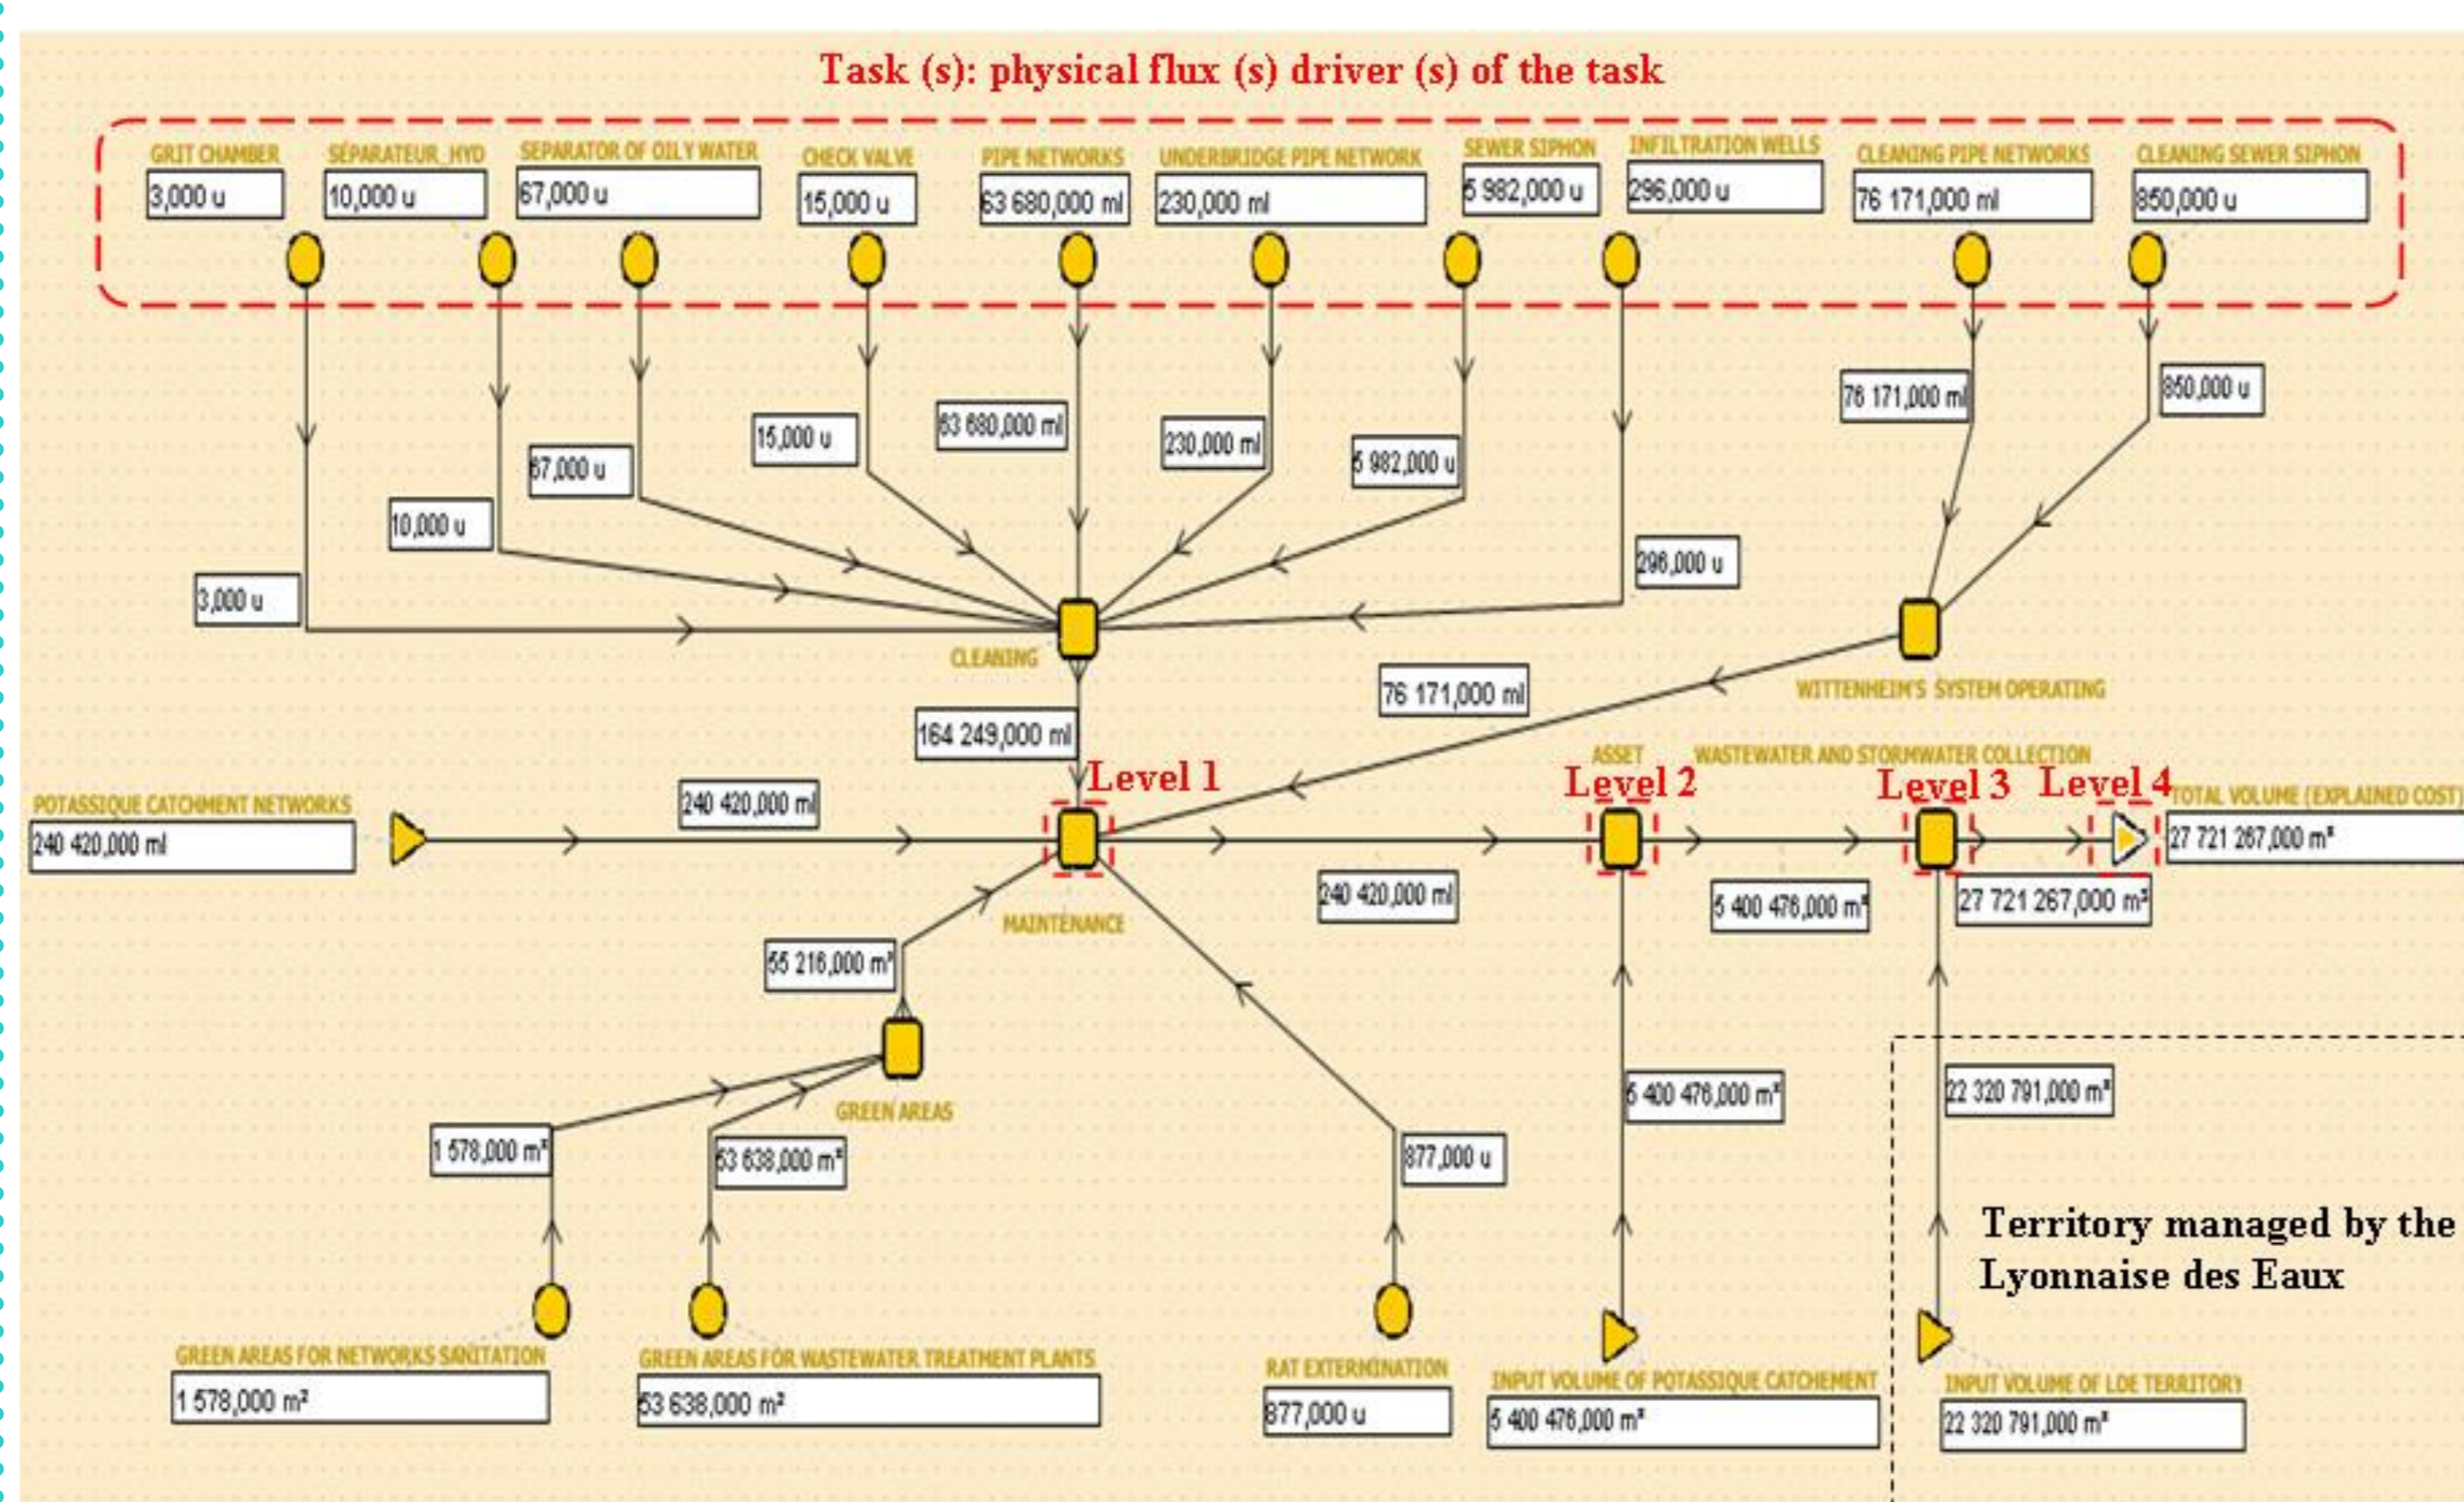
Task (s): physical flux (s) driver (s) of the task

GRIT CHAMBER
3,000 u
SÉPARATEUR_HYD
10,000 u
SEPARATOR OF OILY WATER
67,000 u
CHECK VALVE
15,000 u
PIPE NETWORKS
63 680,000 ml
UNDERBRIDGE PIPE NETWORK
230,000 ml
SEWER SIPHON
5 982,000 u
INFILTRATION WELLS
296,000 u
CLEANING PIPE NETWORKS
76 171,000 ml
CLEANING SEWER SIPHON
850,000 u

76 171,000 ml
850,000 u
15,000 u
63 680,000 ml
230,000 ml
5 982,000 u
67,000 u
10,000 u
296,000 u
3,000 u

CLEANING
WITTENHEIM'S SYSTEM OPERATING
76 171,000 ml
164 249,000 ml

ASSET
WASTEWATER AND STORMWATER COLLECTION

Level 1
Level 2
Level 3
Level 4

POTASSIQUE CATCHMENT NETWORKS
240 420,000 ml
240 420,000 ml
TOTAL VOLUME (EXPLAINED COST)
27 721 267,000 m³

240 420,000 ml
5 400 476,000 m³
27 721 267,000 m³
MAINTENANCE
55 216,000 m²

GREEN AREAS
5 400 476,000 m³
22 320 791,000 m³
1 578,000 m²
53 638,000 m²
877,000 u

Territory managed by the Lyonnaise des Eaux

GREEN AREAS FOR NETWORKS SANITATION
1 578,000 m²
GREEN AREAS FOR WASTEWATER TREATMENT PLANTS
53 638,000 m²
RAT EXTERMINATION
877,000 u
INPUT VOLUME OF POTASSIQUE CATCHEMENT
5 400 476,000 m³
INPUT VOLUME OF LDE TERRITORY
22 320 791,000 m³